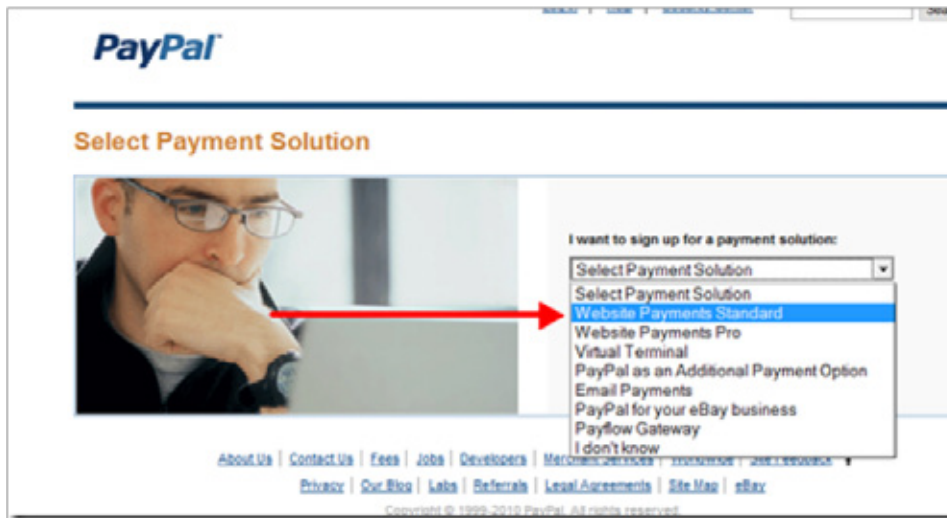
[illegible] | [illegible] | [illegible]

Se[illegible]

PayPal

Select Payment Solution

I want to sign up for a payment solution:

Select Payment Solution

Select Payment Solution
Website Payments Standard
Website Payments Pro
Virtual Terminal
PayPal as an Additional Payment Option
Email Payments
PayPal for your eBay business
Payflow Gateway
I don't know

About Us | Contact Us | Fees | Jobs | Developers | Merchant Services | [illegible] | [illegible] Feedback

Privacy | Our Blog | Labs | Referrals | Legal Agreements | Site Map | eBay

Copyright © 1999-2010 PayPal. All rights reserved.